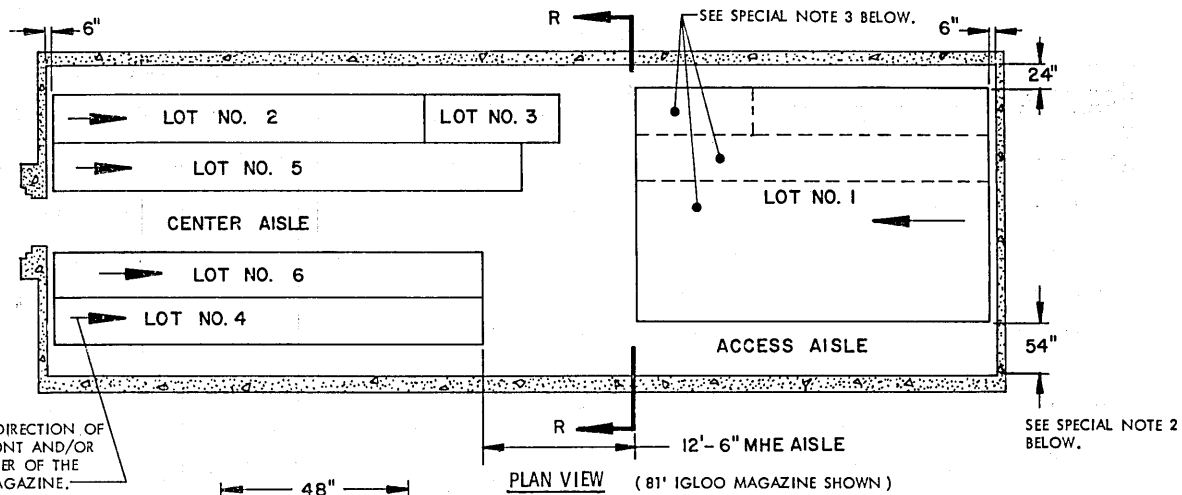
6"

R

SEE SPECIAL NOTE 3 BELOW.

6"

24"

LOT NO. 2

LOT NO. 3

LOT NO. 5

LOT NO. 1

CENTER AISLE

LOT NO. 6

LOT NO. 4

ACCESS AISLE

54"

DIRECTION OF ONT AND/OR ER OF THE AGAZINE.

R

12'- 6" MHE AISLE

SEE SPECIAL NOTE 2 BELOW.

48"

PLAN VIEW (81' IGLOO MAGAZINE SHOWN)